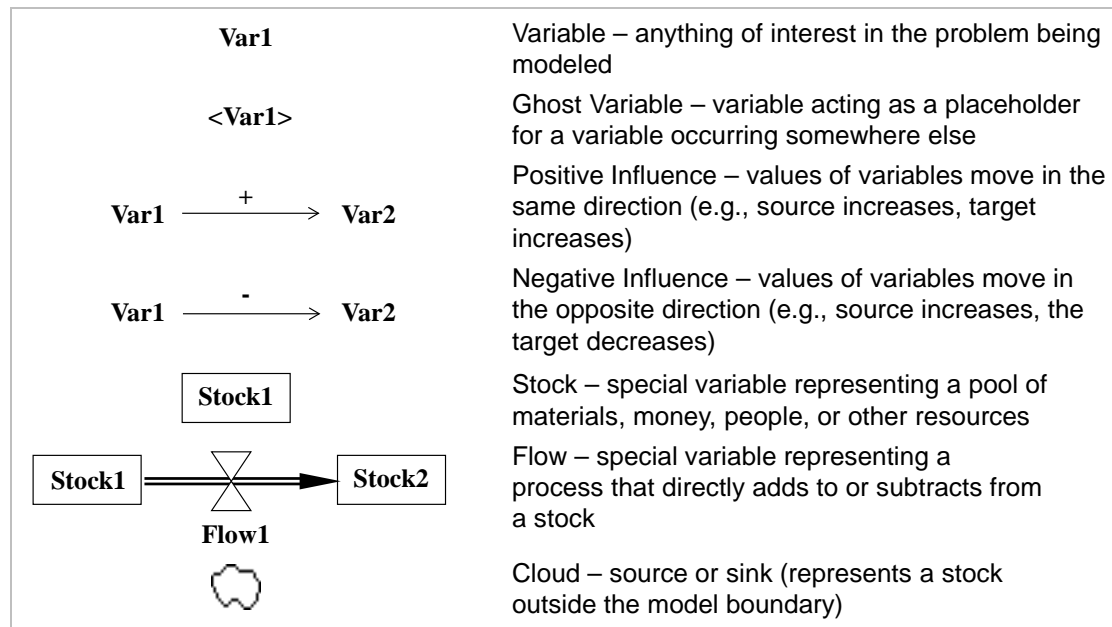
| | |
|---|---|
| Var1 | Variable – anything of interest in the problem being modeled |
| <Var1> | Ghost Variable – variable acting as a placeholder for a variable occurring somewhere else |
| Var1 $\xrightarrow{+}$ Var2 | Positive Influence – values of variables move in the same direction (e.g., source increases, target increases) |
| Var1 $\xrightarrow{-}$ Var2 | Negative Influence – values of variables move in the opposite direction (e.g., source increases, the target decreases) |
| Stock1 | Stock – special variable representing a pool of materials, money, people, or other resources |
| Stock1 Stock2 Flow1 | Flow – special variable representing a process that directly adds to or subtracts from a stock |
| | Cloud – source or sink (represents a stock outside the model boundary) |